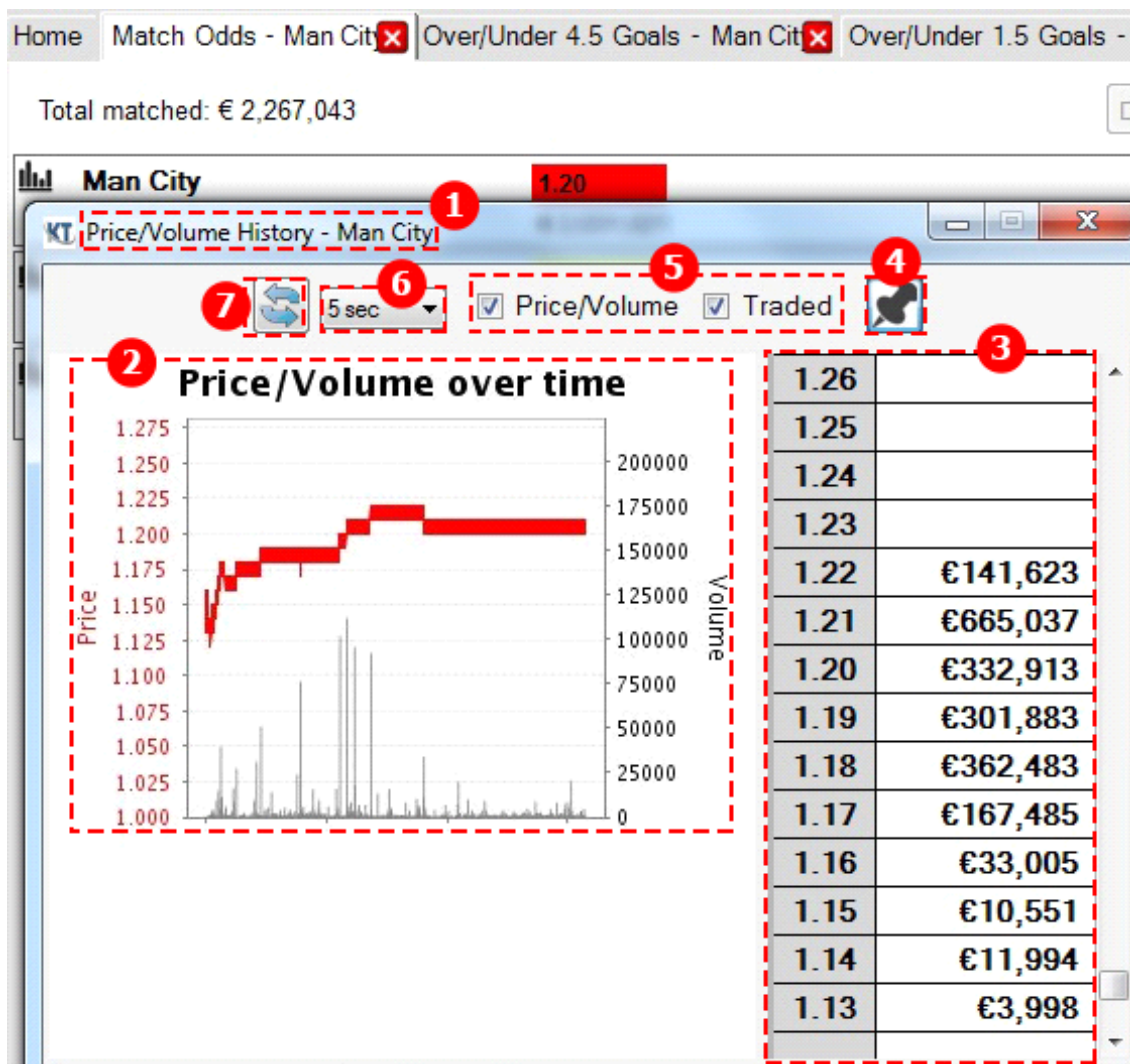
Home | Match Odds - Man City | Over/Under 4.5 Goals - Man City | Over/Under 1.5 Goals -

Total matched: € 2,267,043

Man City 1.20

Price/Volume History - Man City

1 7 6 5 4 3 2

5 sec

Price/Volume Traded

Price/Volume over time

Price

1.275
1.250
1.225
1.200
1.175
1.150
1.125
1.100
1.075
1.050
1.025
1.000

Volume

200000
175000
150000
125000
100000
75000
50000
25000
0

| 1.26 | |
|---|---|
| 1.25 | |
| 1.24 | |
| 1.23 | |
| 1.22 | €141,623 |
| 1.21 | €665,037 |
| 1.20 | €332,913 |
| 1.19 | €301,883 |
| 1.18 | €362,483 |
| 1.17 | €167,485 |
| 1.16 | €33,005 |
| 1.15 | €10,551 |
| 1.14 | €11,994 |
| 1.13 | €3,998 |